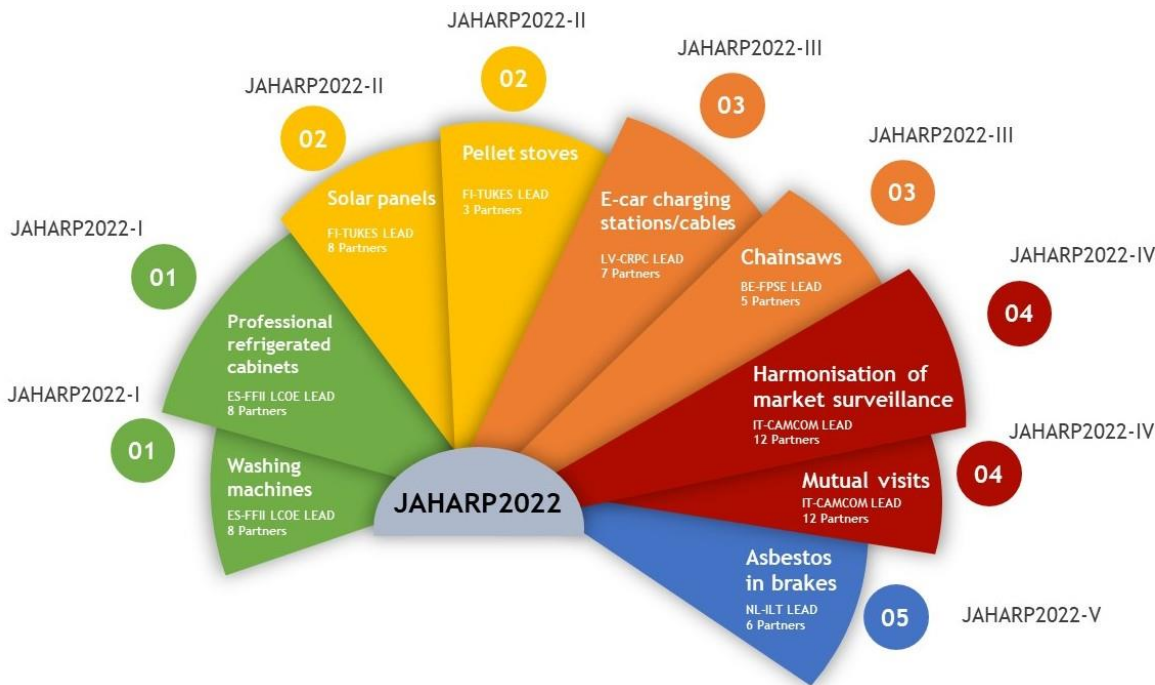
JAHARP2022-I

01

Washing machines
ES-FFII LCOE LEAD
8 Partners

JAHARP2022-I

01

Professional refrigerated cabinets
ES-FFII LCOE LEAD
8 Partners

JAHARP2022-II

02

Solar panels
FI-TUKES LEAD
8 Partners

JAHARP2022-II

02

Pellet stoves
FI-TUKES LEAD
3 Partners

JAHARP2022-III

03

E-car charging stations/cables
LV-CRPC LEAD
7 Partners

JAHARP2022-III

03

Chainsaws
BE-FPSE LEAD
5 Partners

JAHARP2022-IV

04

Harmonisation of market surveillance
IT-CAMCOM LEAD
12 Partners

JAHARP2022-IV

04

Mutual visits
IT-CAMCOM LEAD
12 Partners

Asbestos in brakes
NL-ILT LEAD
6 Partners

05

JAHARP2022-V

JAHARP2022